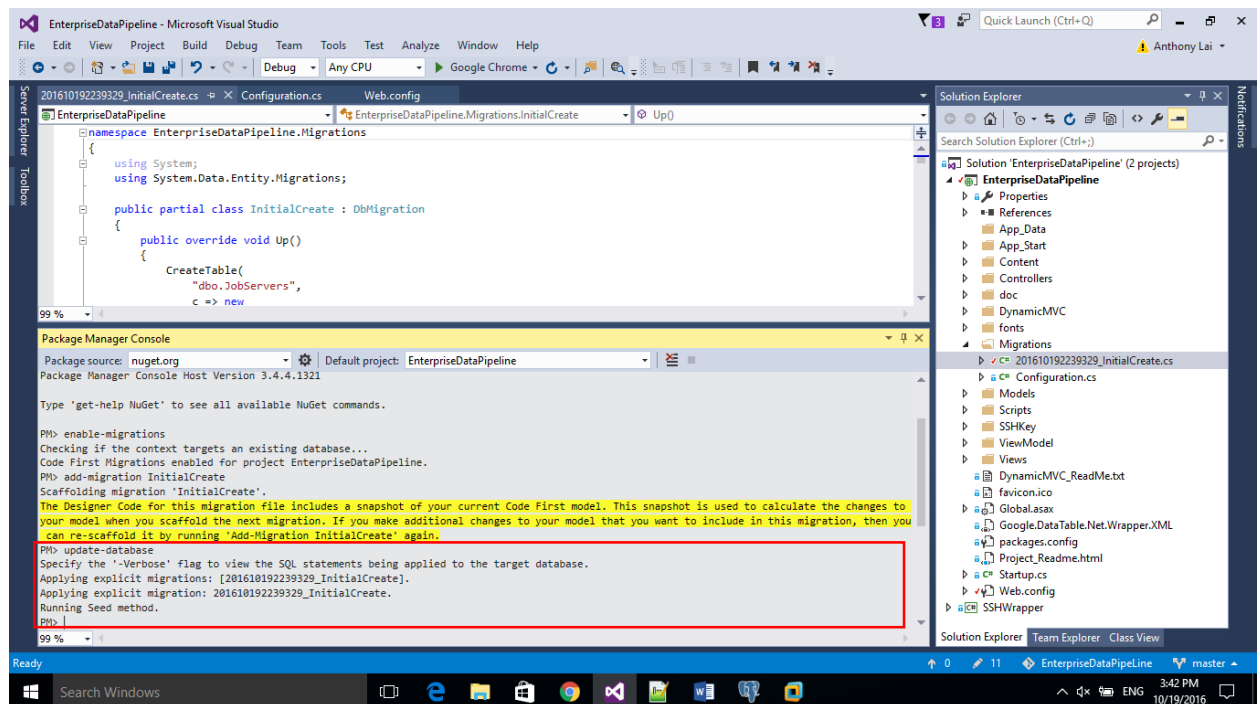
EnterpriseDataPipeline - Microsoft Visual Studio
3 Quick Launch (Ctrl+Q)
File Edit View Project Build Debug Team Tools Test Analyze Window Help
Anthony Lai
Debug Any CPU Google Chrome
Server Explorer Toolbox
201610192239329_InitialCreate.cs Configuration.cs Web.config
EnterpriseDataPipeline EnterpriseDataPipeline.Migrations.InitialCreate Up()

namespace EnterpriseDataPipeline.Migrations
{
using System;
using System.Data.Entity.Migrations;

public partial class InitialCreate : DbMigration
{
public override void Up()
{
CreateTable(
"dbo.JobServers",
c => new

99 %
Package Manager Console
Package source: nuget.org Default project: EnterpriseDataPipeline
Package Manager Console Host Version 3.4.4.1321

Type 'get-help NuGet' to see all available NuGet commands.

PM> enable-migrations
Checking if the context targets an existing database...
Code First Migrations enabled for project EnterpriseDataPipeline.
PM> add-migration InitialCreate
Scaffolding migration 'InitialCreate'.
The Designer Code for this migration file includes a snapshot of your current Code First model. This snapshot is used to calculate the changes to your model when you scaffold the next migration. If you make additional changes to your model that you want to include in this migration, then you can re-scaffold it by running 'Add-Migration InitialCreate' again.
PM> update-database
Specify the '-Verbose' flag to view the SQL statements being applied to the target database.
Applying explicit migrations: [201610192239329_InitialCreate].
Applying explicit migration: 201610192239329_InitialCreate.
Running Seed method.
PM>
99 %

Solution Explorer
Search Solution Explorer (Ctrl+;)
Solution 'EnterpriseDataPipeline' (2 projects)
EnterpriseDataPipeline
Properties
References
App_Data
App_Start
Content
Controllers
doc
DynamicMVC
fonts
Migrations
201610192239329_InitialCreate.cs
Configuration.cs
Models
Scripts
SSHKey
ViewModel
Views
DynamicMVC_ReadMe.txt
favicon.ico
Global.asax
Google.DataTable.Net.Wrapper.XML
packages.config
Project_Readme.html
Startup.cs
Web.config
SSHWrapper
Solution Explorer Team Explorer Class View
Notifications
Ready 0 11 EnterpriseDataPipeLine master
Search Windows ENG 3:42 PM 10/19/2016